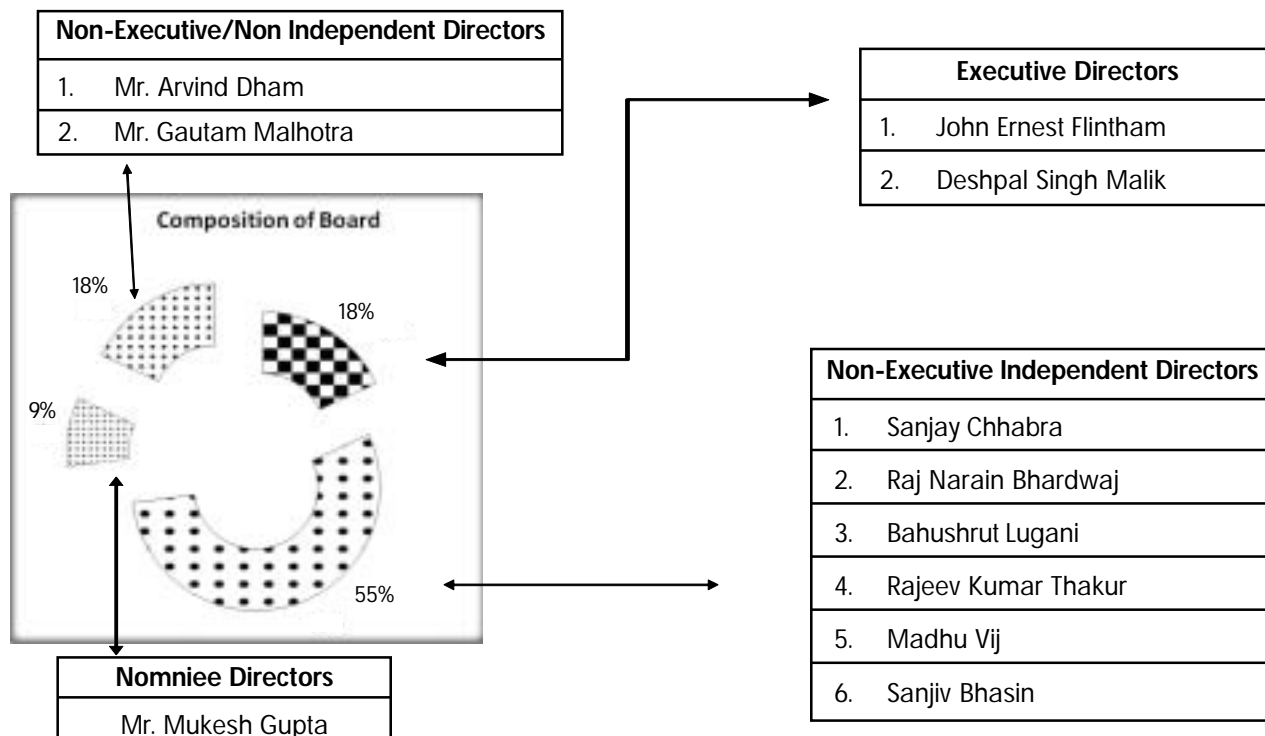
| Non-Executive/Non Independent Directors | |
|---|---|
| 1. | Mr. Arvind Dham |
| 2. | Mr. Gautam Malhotra |

| Executive Directors | |
|---|---|
| 1. | John Ernest Flintham |
| 2. | Deshpal Singh Malik |

Composition of Board

18%

18%

9%

55%

| Non-Executive Independent Directors | |
|---|---|
| 1. | Sanjay Chhabra |
| 2. | Raj Narain Bhardwaj |
| 3. | Bahushrut Lugani |
| 4. | Rajeev Kumar Thakur |
| 5. | Madhu Vij |
| 6. | Sanjiv Bhasin |

| Nomniee Directors |
|---|
| Mr. Mukesh Gupta |